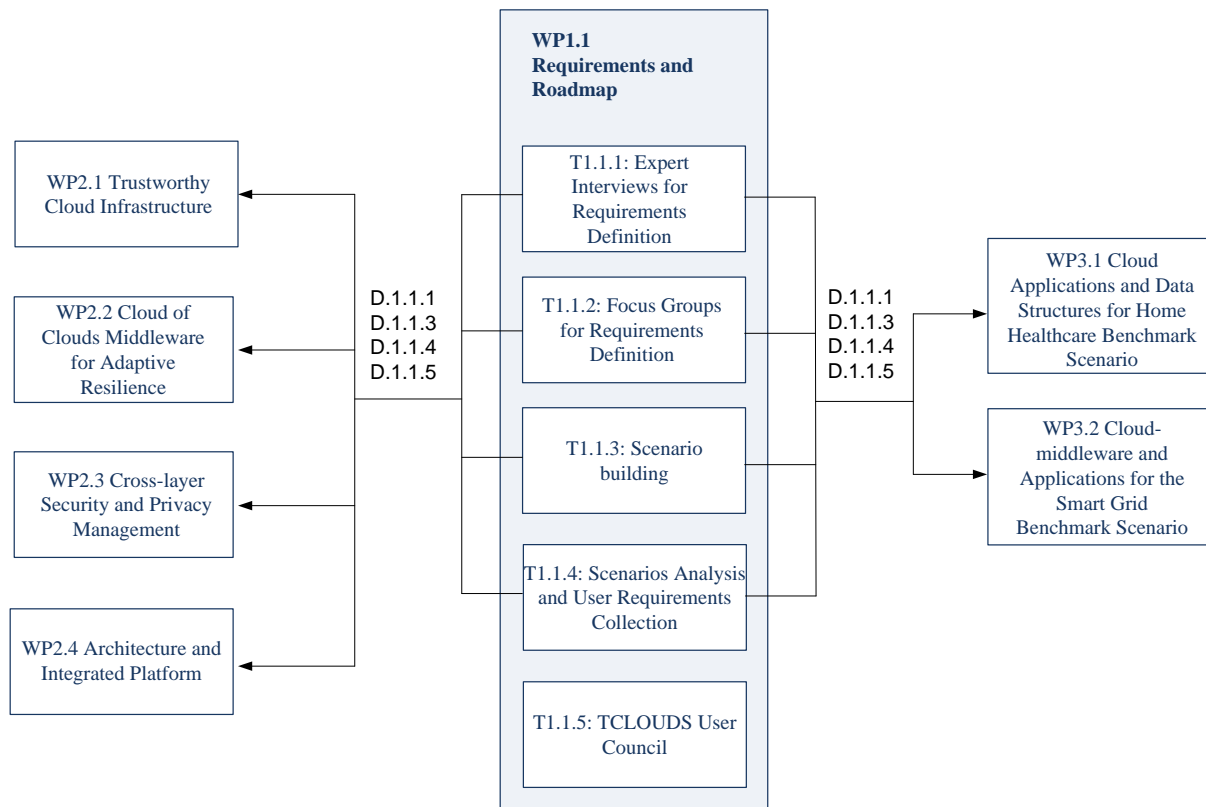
WP1.1
Requirements and Roadmap

WP2.1 Trustworthy Cloud Infrastructure

WP2.2 Cloud of Clouds Middleware for Adaptive Resilience

WP2.3 Cross-layer Security and Privacy Management

WP2.4 Architecture and Integrated Platform

D.1.1.1
D.1.1.3
D.1.1.4
D.1.1.5

T1.1.1: Expert Interviews for Requirements Definition

T1.1.2: Focus Groups for Requirements Definition

T1.1.3: Scenario building

T1.1.4: Scenarios Analysis and User Requirements Collection

T1.1.5: TCLOUDS User Council

D.1.1.1
D.1.1.3
D.1.1.4
D.1.1.5

WP3.1 Cloud Applications and Data Structures for Home Healthcare Benchmark Scenario

WP3.2 Cloud-middleware and Applications for the Smart Grid Benchmark Scenario